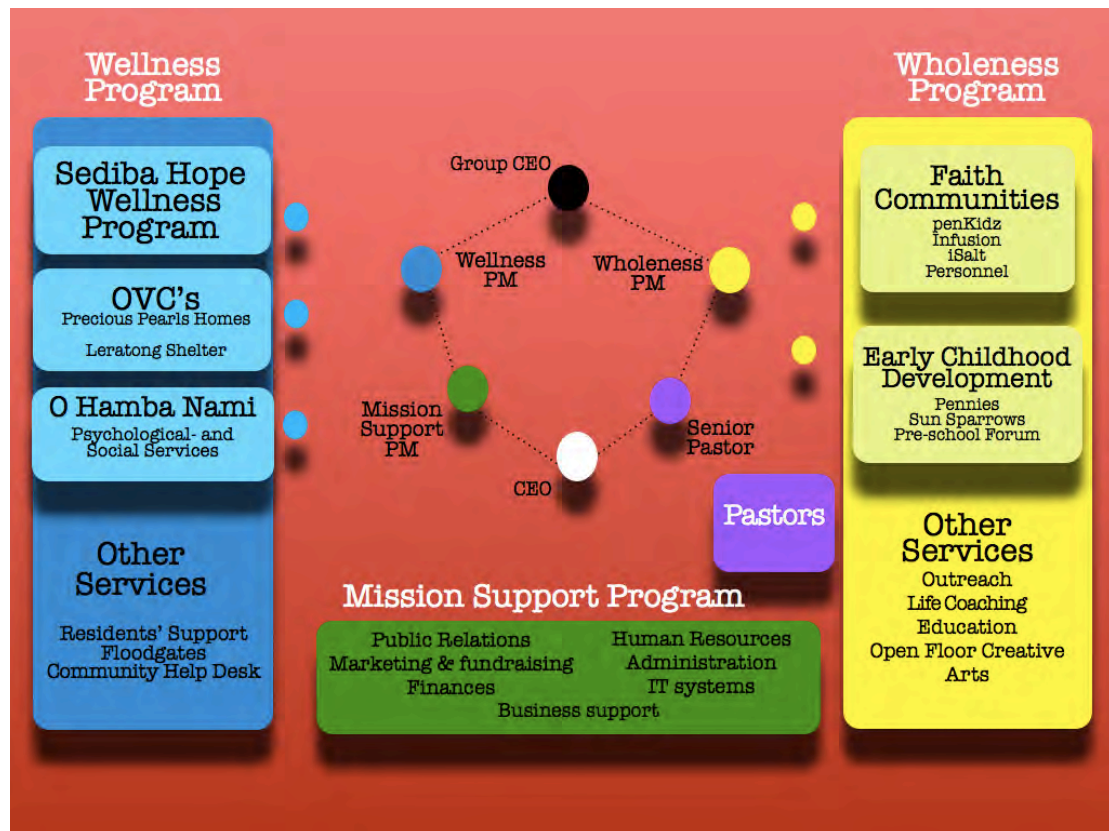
Wellness Program

Sediba Hope Wellness Program

OVC's
Precious Pearls Homes
Leratong Shelter

O Hamba Nami
Psychological- and Social Services

Other Services
Residents' Support
Floodgates
Community Help Desk

Group CEO

Wellness PM

Wholeness PM

Mission Support PM

Senior Pastor

CEO

Pastors

Mission Support Program

Public Relations
Human Resources
Marketing & fundraising
Administration
Finances
IT systems
Business support

Wholeness Program

Faith Communities
penKidz
Infusion
iSalt
Personnel

Early Childhood Development
Pennies
Sun Sparrows
Pre-school Forum

Other Services
Outreach
Life Coaching
Education
Open Floor Creative Arts